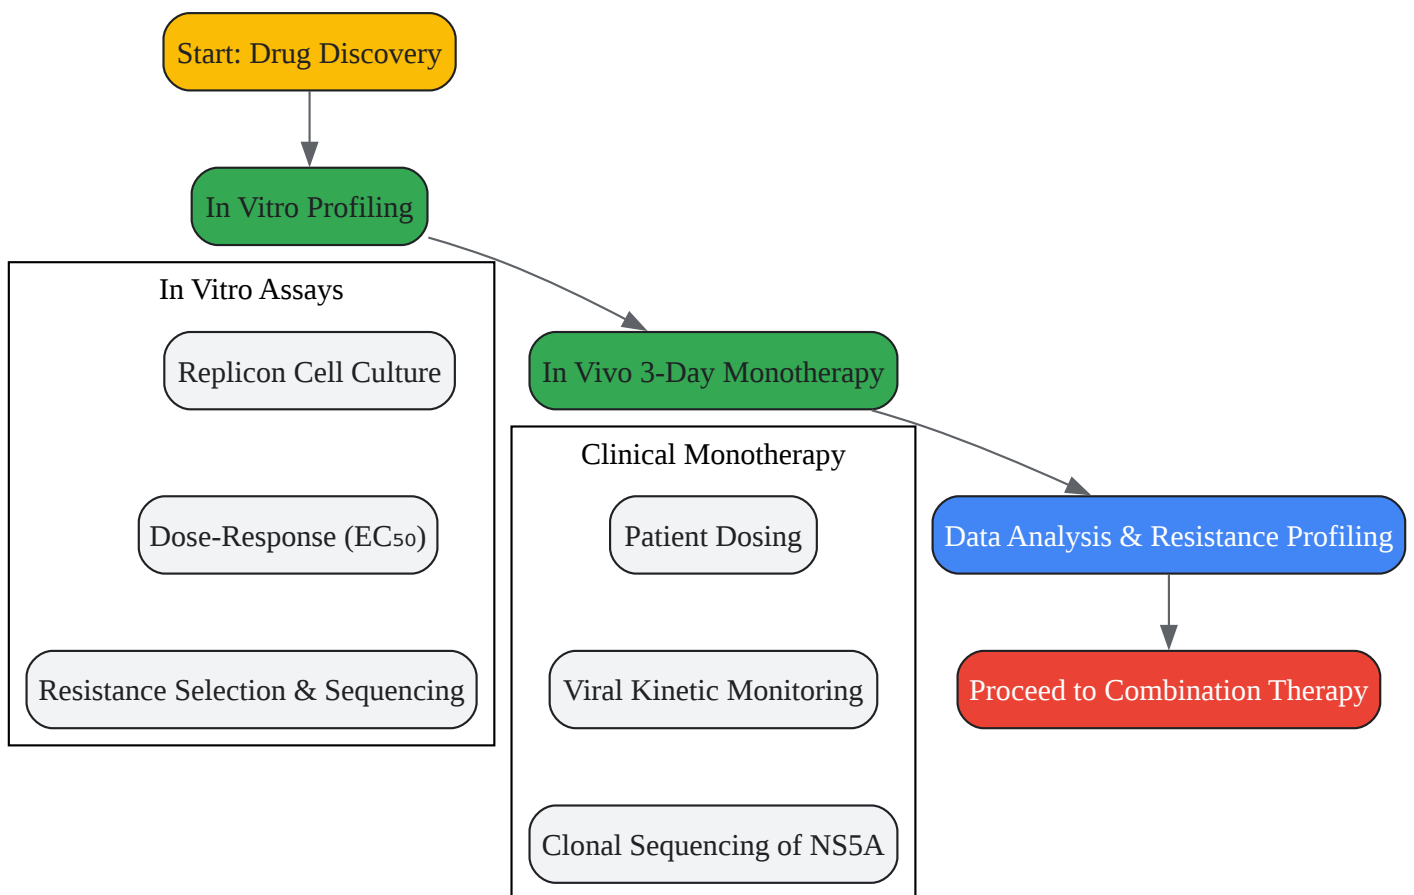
Start: Drug Discovery

In Vitro Profiling

In Vitro Assays

Replicon Cell Culture

Dose-Response ($EC_{50}$)

Resistance Selection & Sequencing

In Vivo 3-Day Monotherapy

Clinical Monotherapy

Patient Dosing

Viral Kinetic Monitoring

Clonal Sequencing of NS5A

Data Analysis & Resistance Profiling

Proceed to Combination Therapy